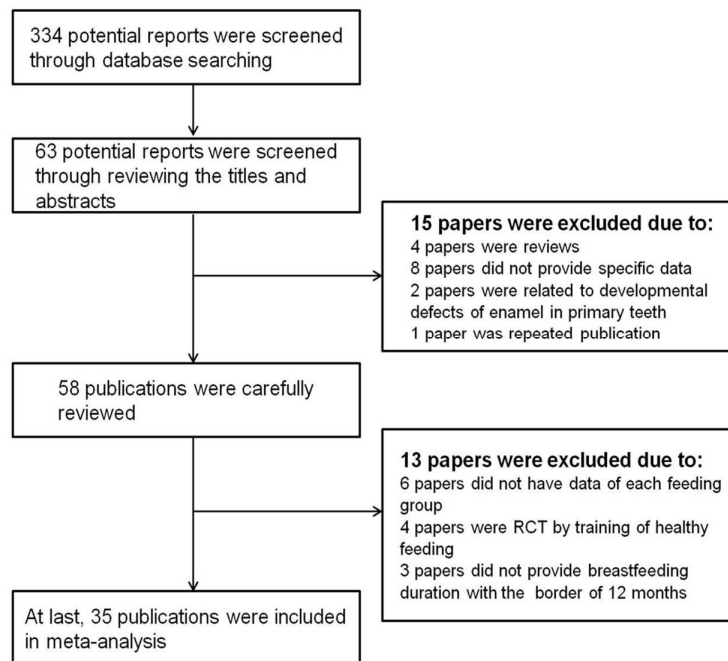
334 potential reports were screened through database searching

63 potential reports were screened through reviewing the titles and abstracts

15 papers were excluded due to:
4 papers were reviews
8 papers did not provide specific data
2 papers were related to developmental defects of enamel in primary teeth
1 paper was repeated publication

58 publications were carefully reviewed

13 papers were excluded due to:
6 papers did not have data of each feeding group
4 papers were RCT by training of healthy feeding
3 papers did not provide breastfeeding duration with the border of 12 months

At last, 35 publications were included in meta-analysis